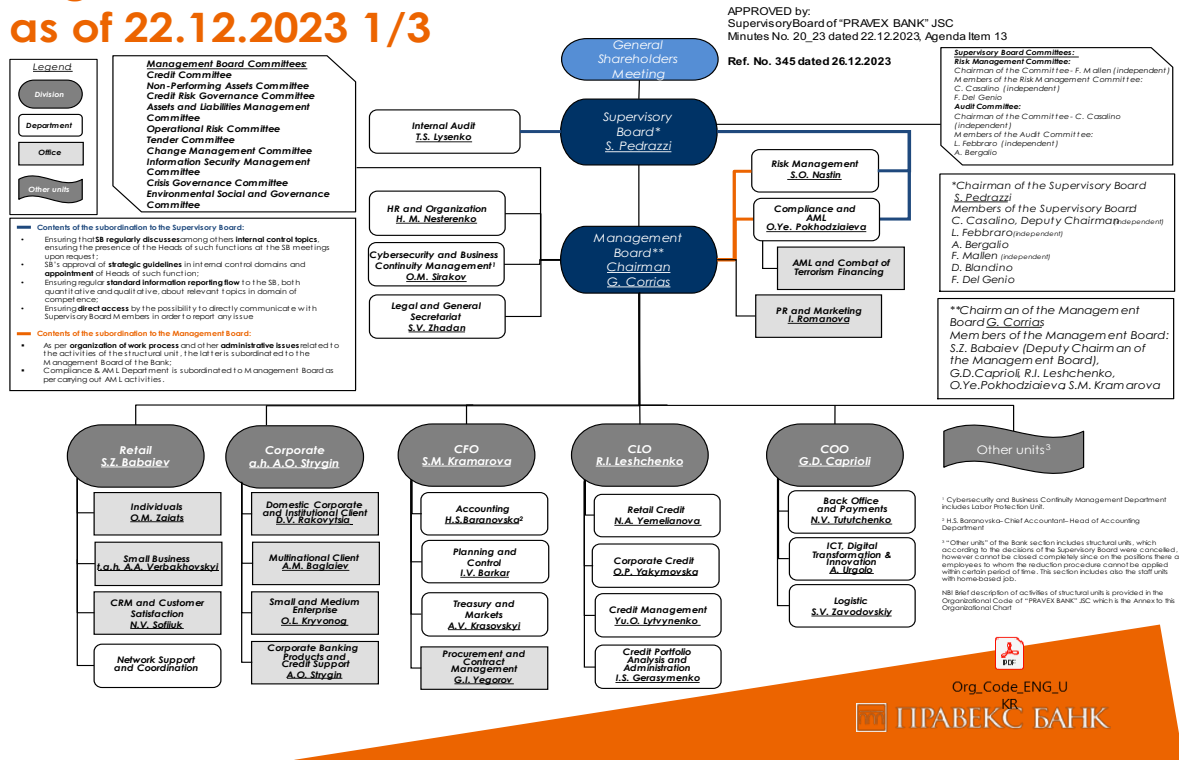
as of 22.12.2023 1/3

APPROVED by:
SupervisoryBoard of "PRAVEX BANK" JSC
Minutes No. 20_23 dated 22.12.2023, Agenda Item 13

Ref. No. 345 dated 26.12.2023

Legend
Division
Department
Office
Other units

Management Board Committees:
Credit Committee
Non-Performing Assets Committee
Credit Risk Governance Committee
Assets and Liabilities Management Committee
Operational Risk Committee
Tender Committee
Change Management Committee
Information Security Management Committee
Crisis Governance Committee
Environmental Social and Governance Committee

General Shareholders Meeting

Supervisory Board Committees:
Risk Management Committee:
Chairman of the Committee - F. Mallen (independent)
Members of the Risk Management Committee:
C. Casalino (independent)
F. Del Genio
Audit Committee:
Chairman of the Committee - C. Casalino (independent)
Members of the Audit Committee:
L. Febbraro (independent)
A. Bergalio

Internal Audit
T.S. Lysenko

Supervisory Board*
S. Pedrazzi

Risk Management
S.O. Nastin

Compliance and AML
O.Ye. Pokhodziaieva

AML and Combat of Terrorism Financing

HR and Organization
H. M. Nesterenko

Cybersecurity and Business Continuity Management¹
O.M. Sirakov

Legal and General Secretariat
S.V. Zhadan

Management Board**
Chairman
G. Corrias

PR and Marketing
I. Romanova

*Chairman of the Supervisory Board
S. Pedrazzi
Members of the Supervisory Board
C. Casalino, Deputy Chairman(independent)
L. Febbraro(independent)
A. Bergalio
F. Mallen (independent)
D. Blandino
F. Del Genio

**Chairman of the Management Board G. Corrias
Members of the Management Board:
S.Z. Babaiev (Deputy Chairman of the Management Board),
G.D.Caprioli, R.I. Leshchenko,
O.Ye.Pokhodziaieva S.M. Kramarova

Contents of the subordination to the Supervisory Board:
• Ensuring that SB regularly discusses among others internal control topics, ensuring the presence of the Heads of such functions at the SB meetings upon request;
• SB's approval of strategic guidelines in internal control domains and appointment of Heads of such function;
• Ensuring regular standard information reporting flow to the SB, both quantitative and qualitative, about relevant topics in domain of competence;
• Ensuring direct access by the possibility to directly communicate with Supervisory Board Members in order to report any issue

Contents of the subordination to the Management Board:
• As per organization of work process and other administrative issues related to the activities of the structural unit, the latter is subordinated to the Management Board of the Bank;
• Compliance & AML Department is subordinated to Management Board as per carrying out AML activities.

Retail
S.Z. Babaiev

Individuals
O.M. Zaiats

Small Business
t.a.h. A.A. Verbakhovskyi

CRM and Customer Satisfaction
N.V. Sofiiuk

Network Support and Coordination

Corporate
a.h. A.O. Strygin

Domestic Corporate and Institutional Client
D.V. Rakovytsia

Multinational Client
A.M. Baglaiev

Small and Medium Enterprise
O.L. Kryvonog

Corporate Banking Products and Credit Support
A.O. Strygin

CFO
S.M. Kramarova

Accounting
H.S.Baranovska²

Planning and Control
I.V. Barkar

Treasury and Markets
A.V. Krasovskyi

Procurement and Contract Management
G.I. Yegorov

CLO
R.I. Leshchenko

Retail Credit
N.A. Yemelianova

Corporate Credit
O.P. Yakymovska

Credit Management
Yu.O. Lytvynenko

Credit Portfolio Analysis and Administration
I.S. Gerasymenko

COO
G.D. Caprioli

Back Office and Payments
N.V. Tututchenko

ICT, Digital Transformation & Innovation
A. Urgolo

Logistic
S.V. Zavodovskiy

Other units³

¹ Cybersecurity and Business Continuity Management Department includes Labor Protection Unit.

² H.S. Baranovska- Chief Accountant- Head of Accounting Department

³ "Other units" of the Bank section includes structural units, which according to the decisions of the Supervisory Board were cancelled, however cannot be closed completely since on the positions there are employees to whom the reduction procedure cannot be applied within certain period of time. This section includes also the staff units with home-based job.

NB! Brief description of activities of structural units is provided in the Organizational Code of "PRAVEX BANK" JSC which is the Annex to this Organizational Chart

PDF
Org_Code_ENG_UKR

ПРАВЕКС БАНК